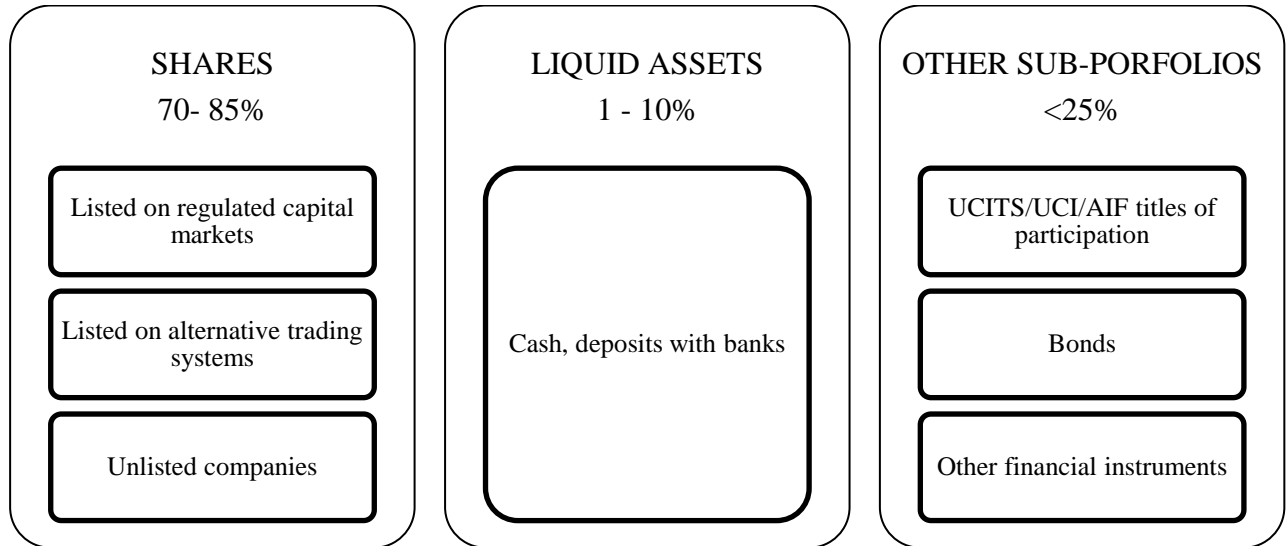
SHARES
70- 85%

Listed on regulated capital markets

Listed on alternative trading systems

Unlisted companies

LIQUID ASSETS
1 - 10%

Cash, deposits with banks

OTHER SUB-PORFOLIOS
<25%

UCITS/UCI/AIF titles of participation

Bonds

Other financial instruments